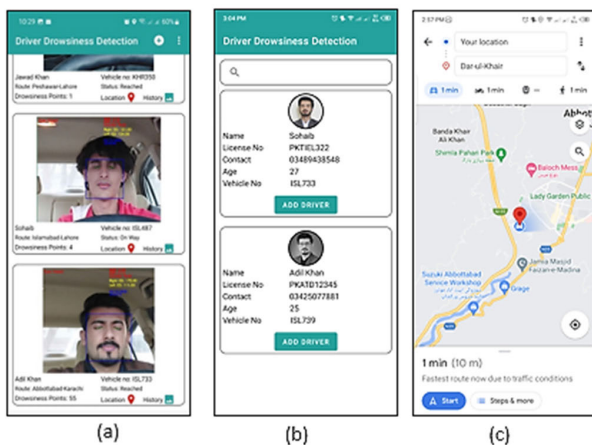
10:29

Driver Drowsiness Detection

Jawad Khan
Vehicle no: KHR350
Route: Peshawar-Lahore
Status: Reached
Drowsiness Points: 1
Location
History

Sohaib
Vehicle no: ISL487
Route: Islamabad-Lahore
Status: On Way
Drowsiness Points: 4
Location
History

Adil Khan
Vehicle no: ISL733
Route: Abbottabad-Karachi
Status: Reached
Drowsiness Points: 55
Location
History

(a)

3:04 PM

Driver Drowsiness Detection

Name Sohaib
License No PKTIEL322
Contact 03489438548
Age 27
Vehicle No ISL733
ADD DRIVER

Name Adil Khan
License No PKATD12345
Contact 03425077881
Age 25
Vehicle No ISL739
ADD DRIVER

(b)

2:57 PM

Your location
Dar-ul-Khair
1 min
1 min
1 min

Abbot
Banda Khair Ali Khan
Shimla Pahari Park
Baloch Mess
Lady Garden Public
Jamia Masjid Faizan-e-Madina
Suzuki Abbottabad Service Workshop
Grage

1 min (10 m)
Fastest route now due to traffic conditions
Start
Steps & more

(c)